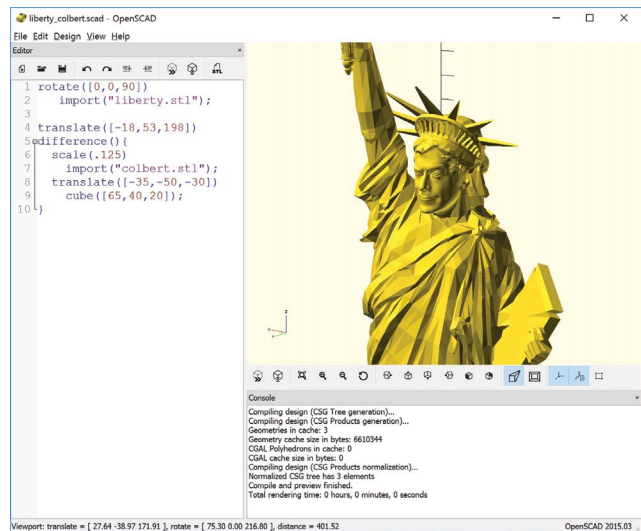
liberty_colbert.scad - OpenSCAD

File Edit Design View Help

Editor

1 rotate([0,0,90])
2   import("liberty.stl");
3
4 translate([-18,53,198])
5 difference(){
6   scale(.125)
7     import("colbert.stl");
8   translate([-35,-50,-30])
9     cube([65,40,20]);
10 }

Console

Compiling design (CSG Tree generation)...
Compiling design (CSG Products generation)...
Geometries in cache: 3
Geometry cache size in bytes: 6610344
CGAL Polyhedrons in cache: 0
CGAL cache size in bytes: 0
Compiling design (CSG Products normalization)...
Normalized CSG tree has 3 elements
Compile and preview finished.
Total rendering time: 0 hours, 0 minutes, 0 seconds

Viewport: translate = [ 27.64 -38.97 171.91 ], rotate = [ 75.30 0.00 216.80 ], distance = 401.52

OpenSCAD 2015.03